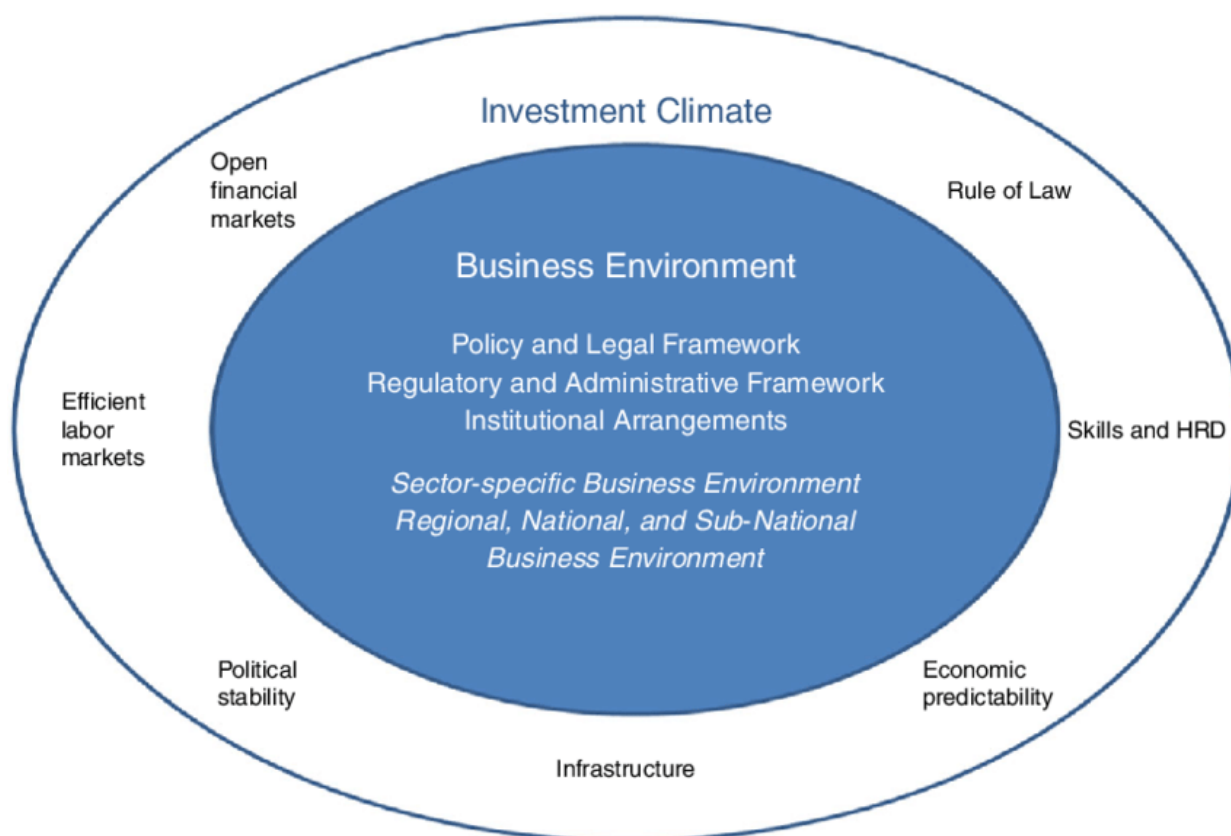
Investment Climate

Open financial markets

Rule of Law

Business Environment

Policy and Legal Framework
Regulatory and Administrative Framework
Institutional Arrangements

Sector-specific Business Environment
Regional, National, and Sub-National Business Environment

Efficient labor markets

Skills and HRD

Political stability

Economic predictability

Infrastructure